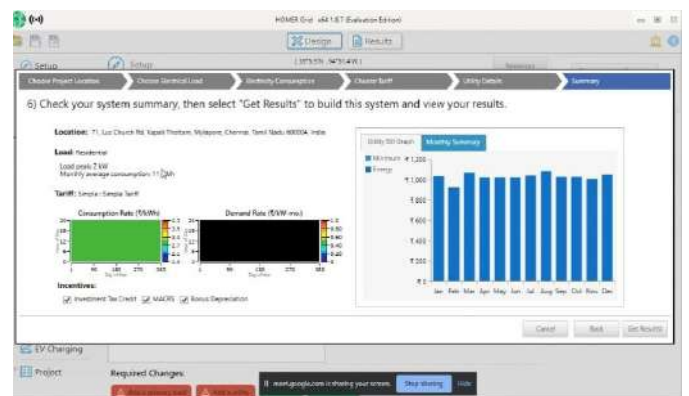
HOMER Grid x64 1.8.7 (Evaluation Edition)

Design

Results

Setup

Setup

Choose Project Location

Choose Electrical Load

Electricity Consumption

Choose Tariff

Utility Details

Summary

6) Check your system summary, then select "Get Results" to build this system and view your results.

Location: 71, Luz Church Rd, Kapali Thottam, Mylapore, Chennai, Tamil Nadu 600004, India

Load: Residential

Load peak: 2 kW
Monthly average consumption: 11 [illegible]

Tariff: Simple - Simple Tariff

Consumption Rate (₹/kWh)

Demand Rate (₹/kW-mo.)

Day of Year

Day of Year

Incentives:

Investment Tax Credit

MACRS

Bonus Depreciation

Utility Bill Graph

Monthly Summary

Minimum

Energy

₹1,200

₹1,000

₹800

₹600

₹400

₹200

₹0

Jan Feb Mar Apr May Jun Jul Aug Sep Oct Nov Dec

Cancel

Back

Get Results

EV Charging

Project

Required Changes:

meet.google.com is sharing your screen.

Stop sharing

Hide